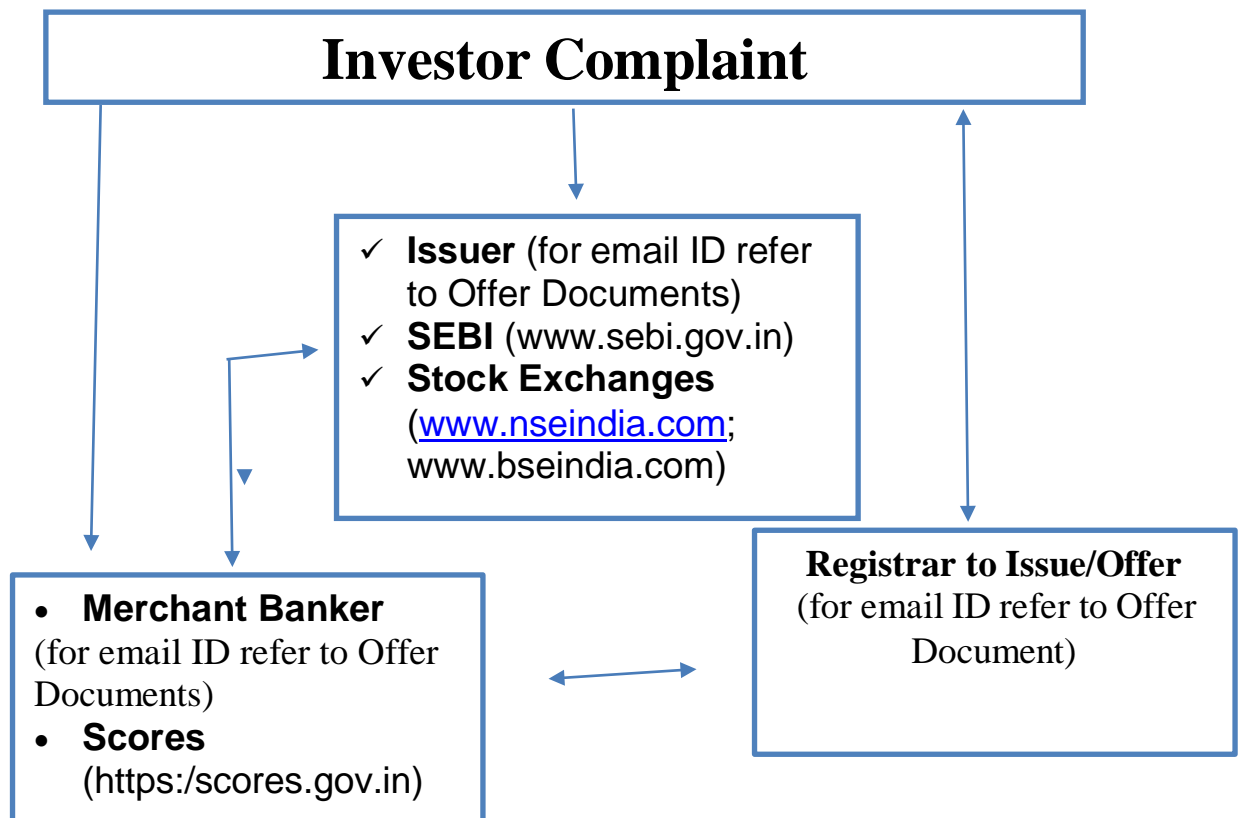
Investor Complaint

✓ **Issuer** (for email ID refer to Offer Documents)
✓ **SEBI** (www.sebi.gov.in)
✓ **Stock Exchanges** (www.nseindia.com; www.bseindia.com)

- **Merchant Banker** (for email ID refer to Offer Documents)
- **Scores** (https:/scores.gov.in)

**Registrar to Issue/Offer**
(for email ID refer to Offer Document)